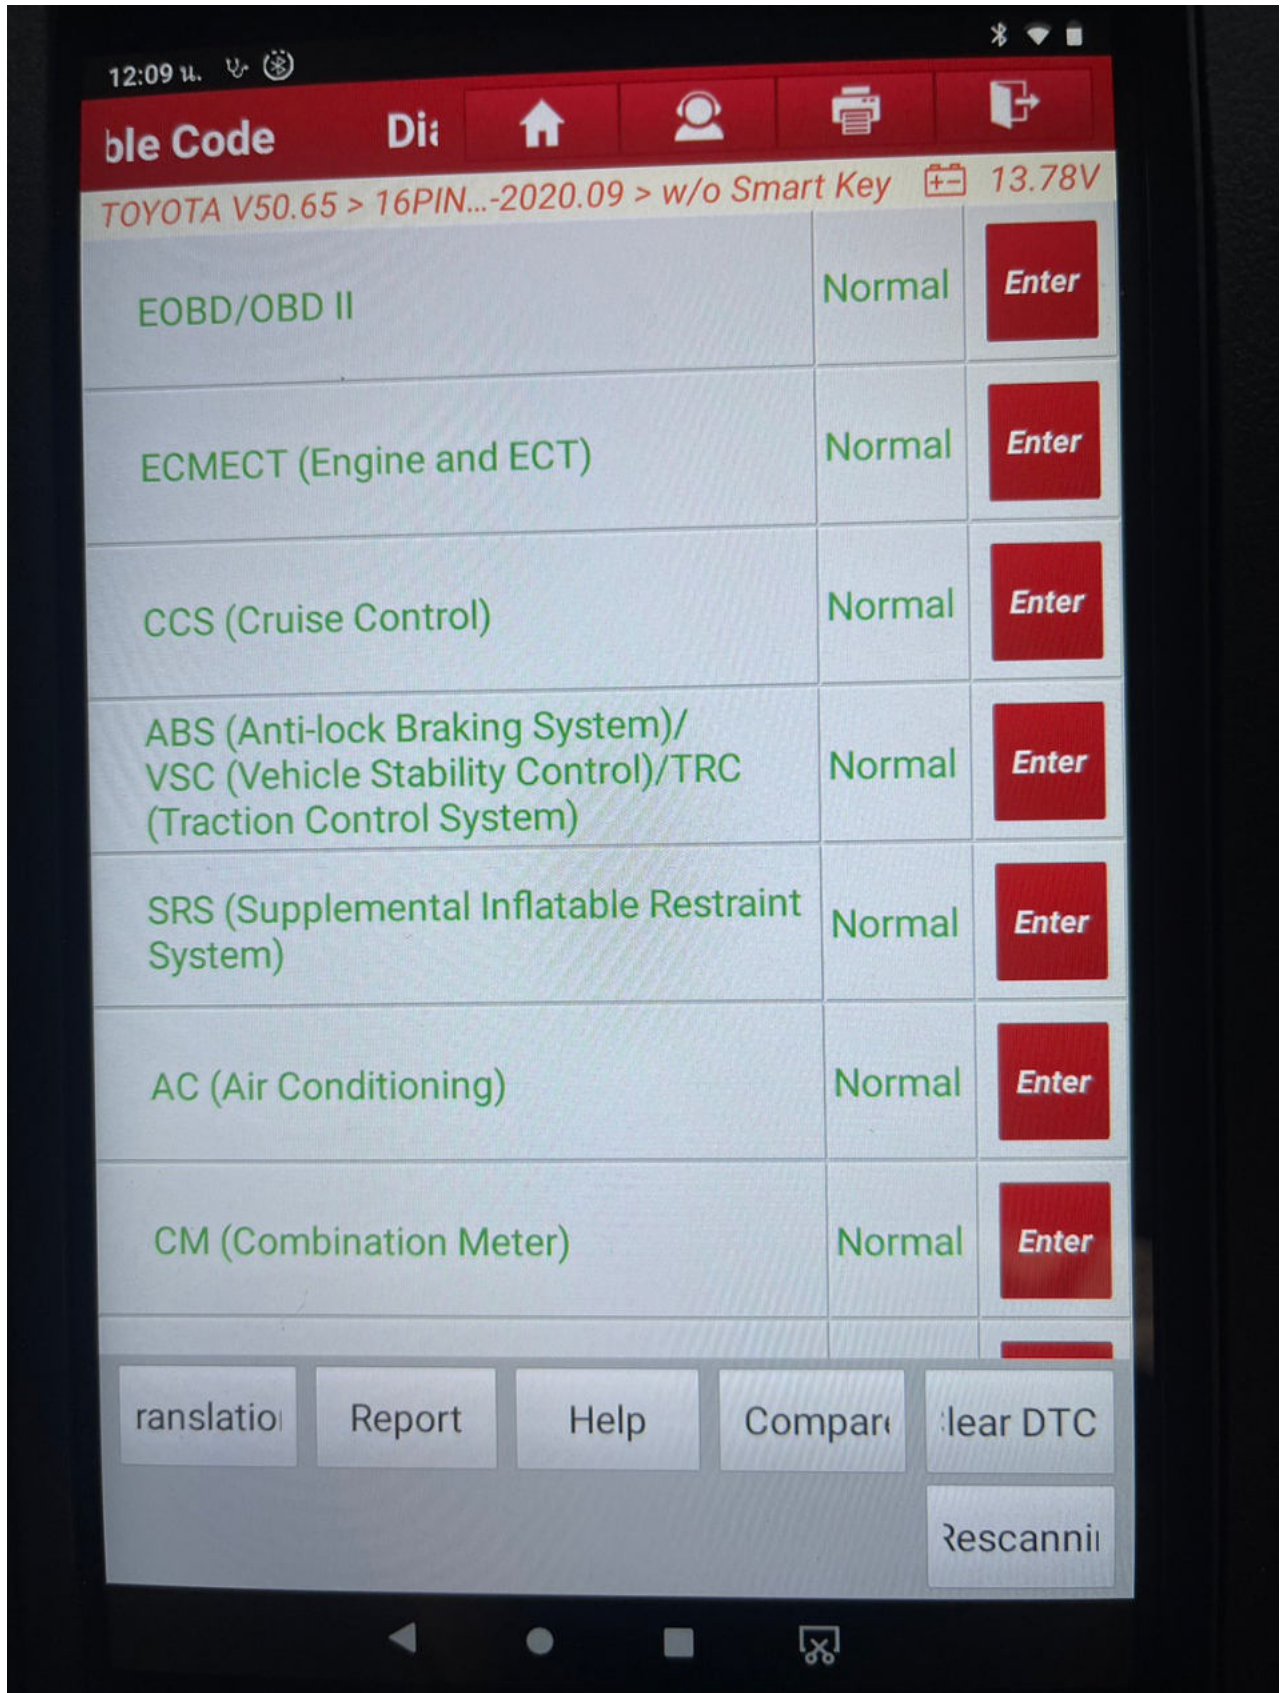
12:09 น.

ble Code Di

TOYOTA V50.65 > 16PIN...-2020.09 > w/o Smart Key 13.78V

| | | |
|---|---|---|
| EOBD/OBD II | Normal | Enter |
| ECMECT (Engine and ECT) | Normal | Enter |
| CCS (Cruise Control) | Normal | Enter |
| ABS (Anti-lock Braking System)/ VSC (Vehicle Stability Control)/TRC (Traction Control System) | Normal | Enter |
| SRS (Supplemental Inflatable Restraint System) | Normal | Enter |
| AC (Air Conditioning) | Normal | Enter |
| CM (Combination Meter) | Normal | Enter |

ranslatio Report Help Compare lear DTC

Rescanni